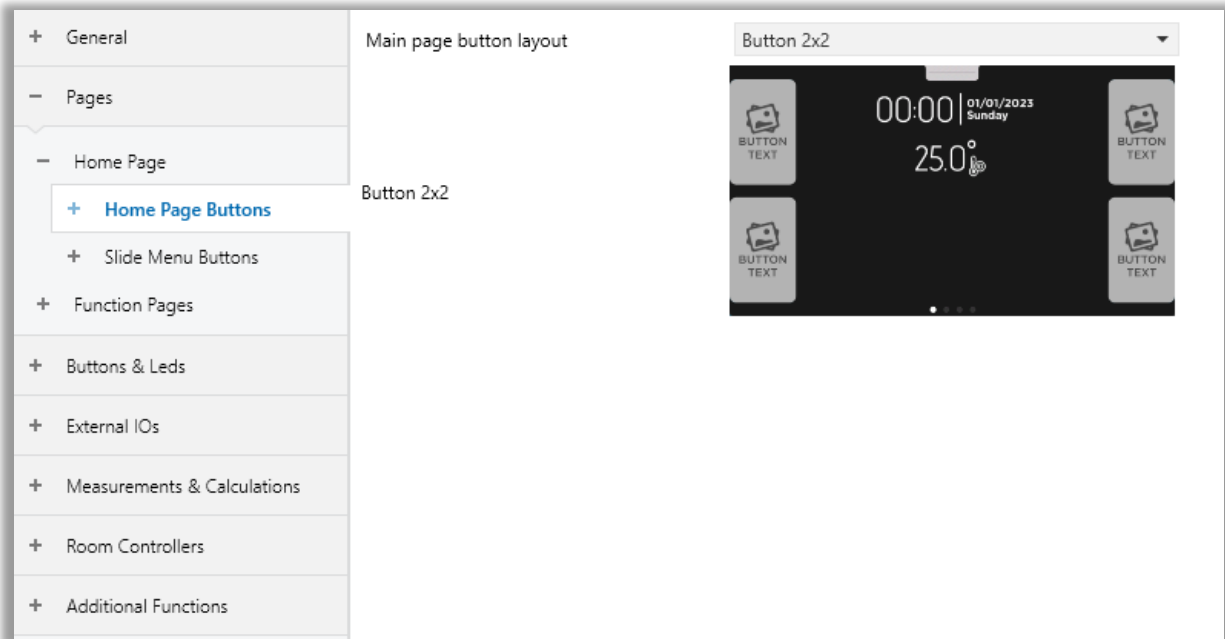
+ General

− Pages

− Home Page

+ Home Page Buttons

+ Slide Menu Buttons

+ Function Pages

+ Buttons & Leds

+ External IOs

+ Measurements & Calculations

+ Room Controllers

+ Additional Functions

Main page button layout

Button 2x2

Button 2x2

00:00 | 01/01/2023 Sunday

25.0°

BUTTON TEXT

BUTTON TEXT

BUTTON TEXT

BUTTON TEXT